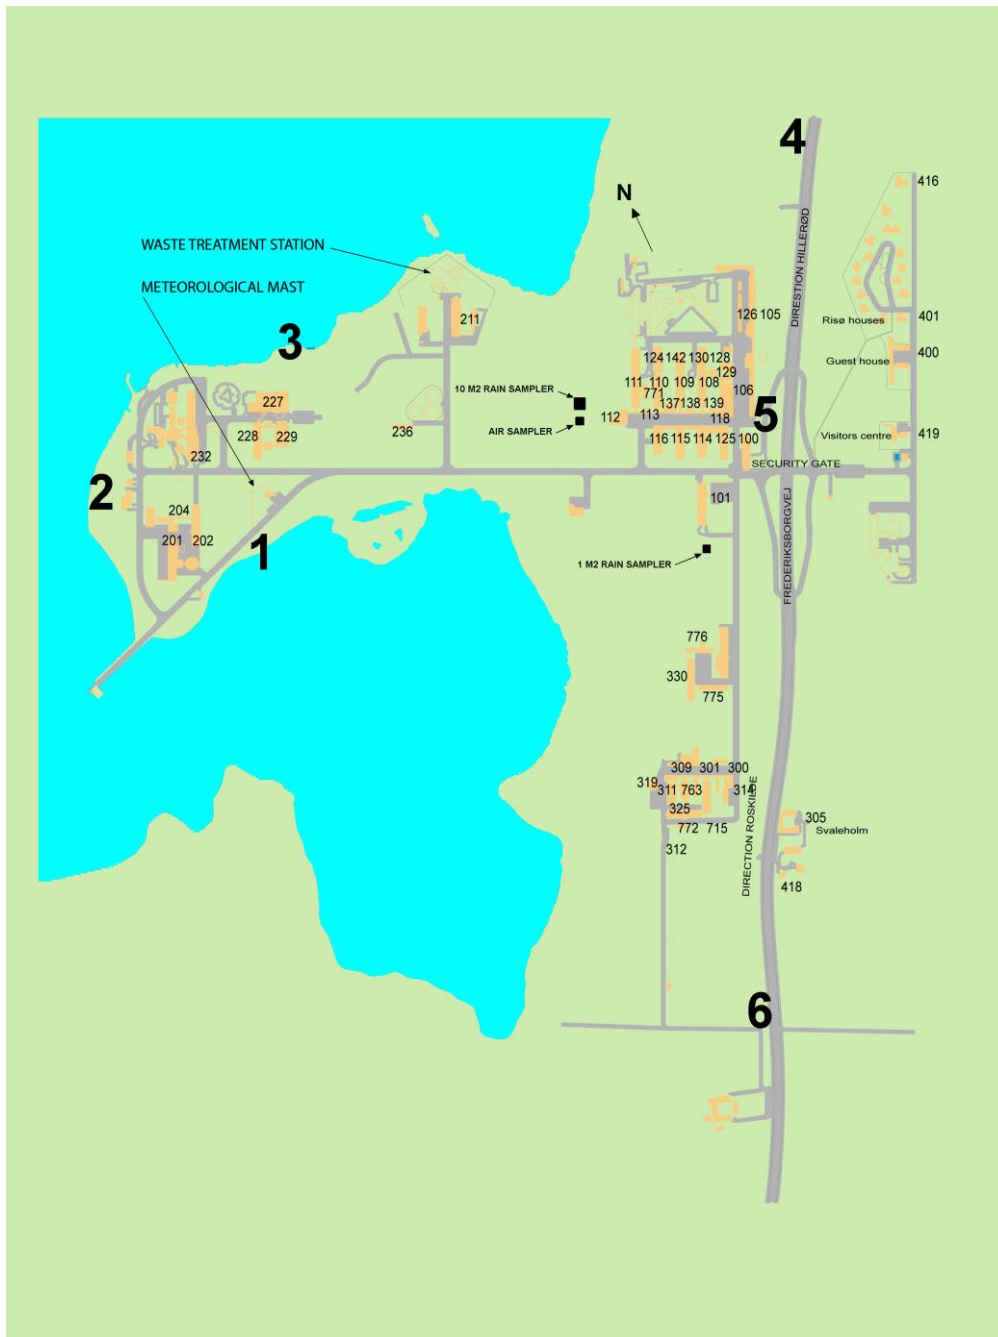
4

N

416

WASTE TREATMENT STATION

DIRESTION HILLERØD

METEOROLOGICAL MAST

211

126 105

Risø houses

401

3

124 142 130 128

Guest house

400

129

10 M2 RAIN SAMPLER

111 110 109 108

106

771

227

137 138 139

5

AIR SAMPLER

112

113

118

228 229

236

Visitors centre

419

116 115 114 125 100

232

SECURITY GATE

2

101

204

1

201 202

FREDERIKSBORGVEJ

1 M2 RAIN SAMPLER

776

330

775

309 301 300

319

311 763

314

325

305

772 715

Svaleholm

DIRECTION ROSKILDE

312

418

6